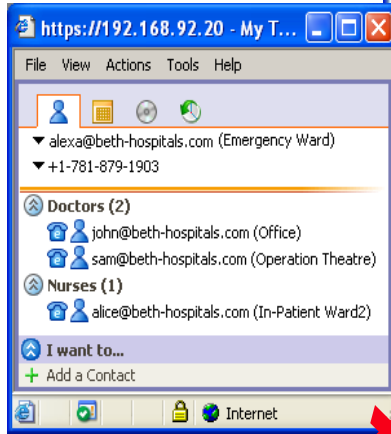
https://192.168.92.20 - My T...

File View Actions Tools Help

▼alexa@beth-hospitals.com (Emergency Ward)
▼+1-781-879-1903

Doctors (2)
john@beth-hospitals.com (Office)
sam@beth-hospitals.com (Operation Theatre)
Nurses (1)
alice@beth-hospitals.com (In-Patient Ward2)

I want to...
+ Add a Contact

Internet